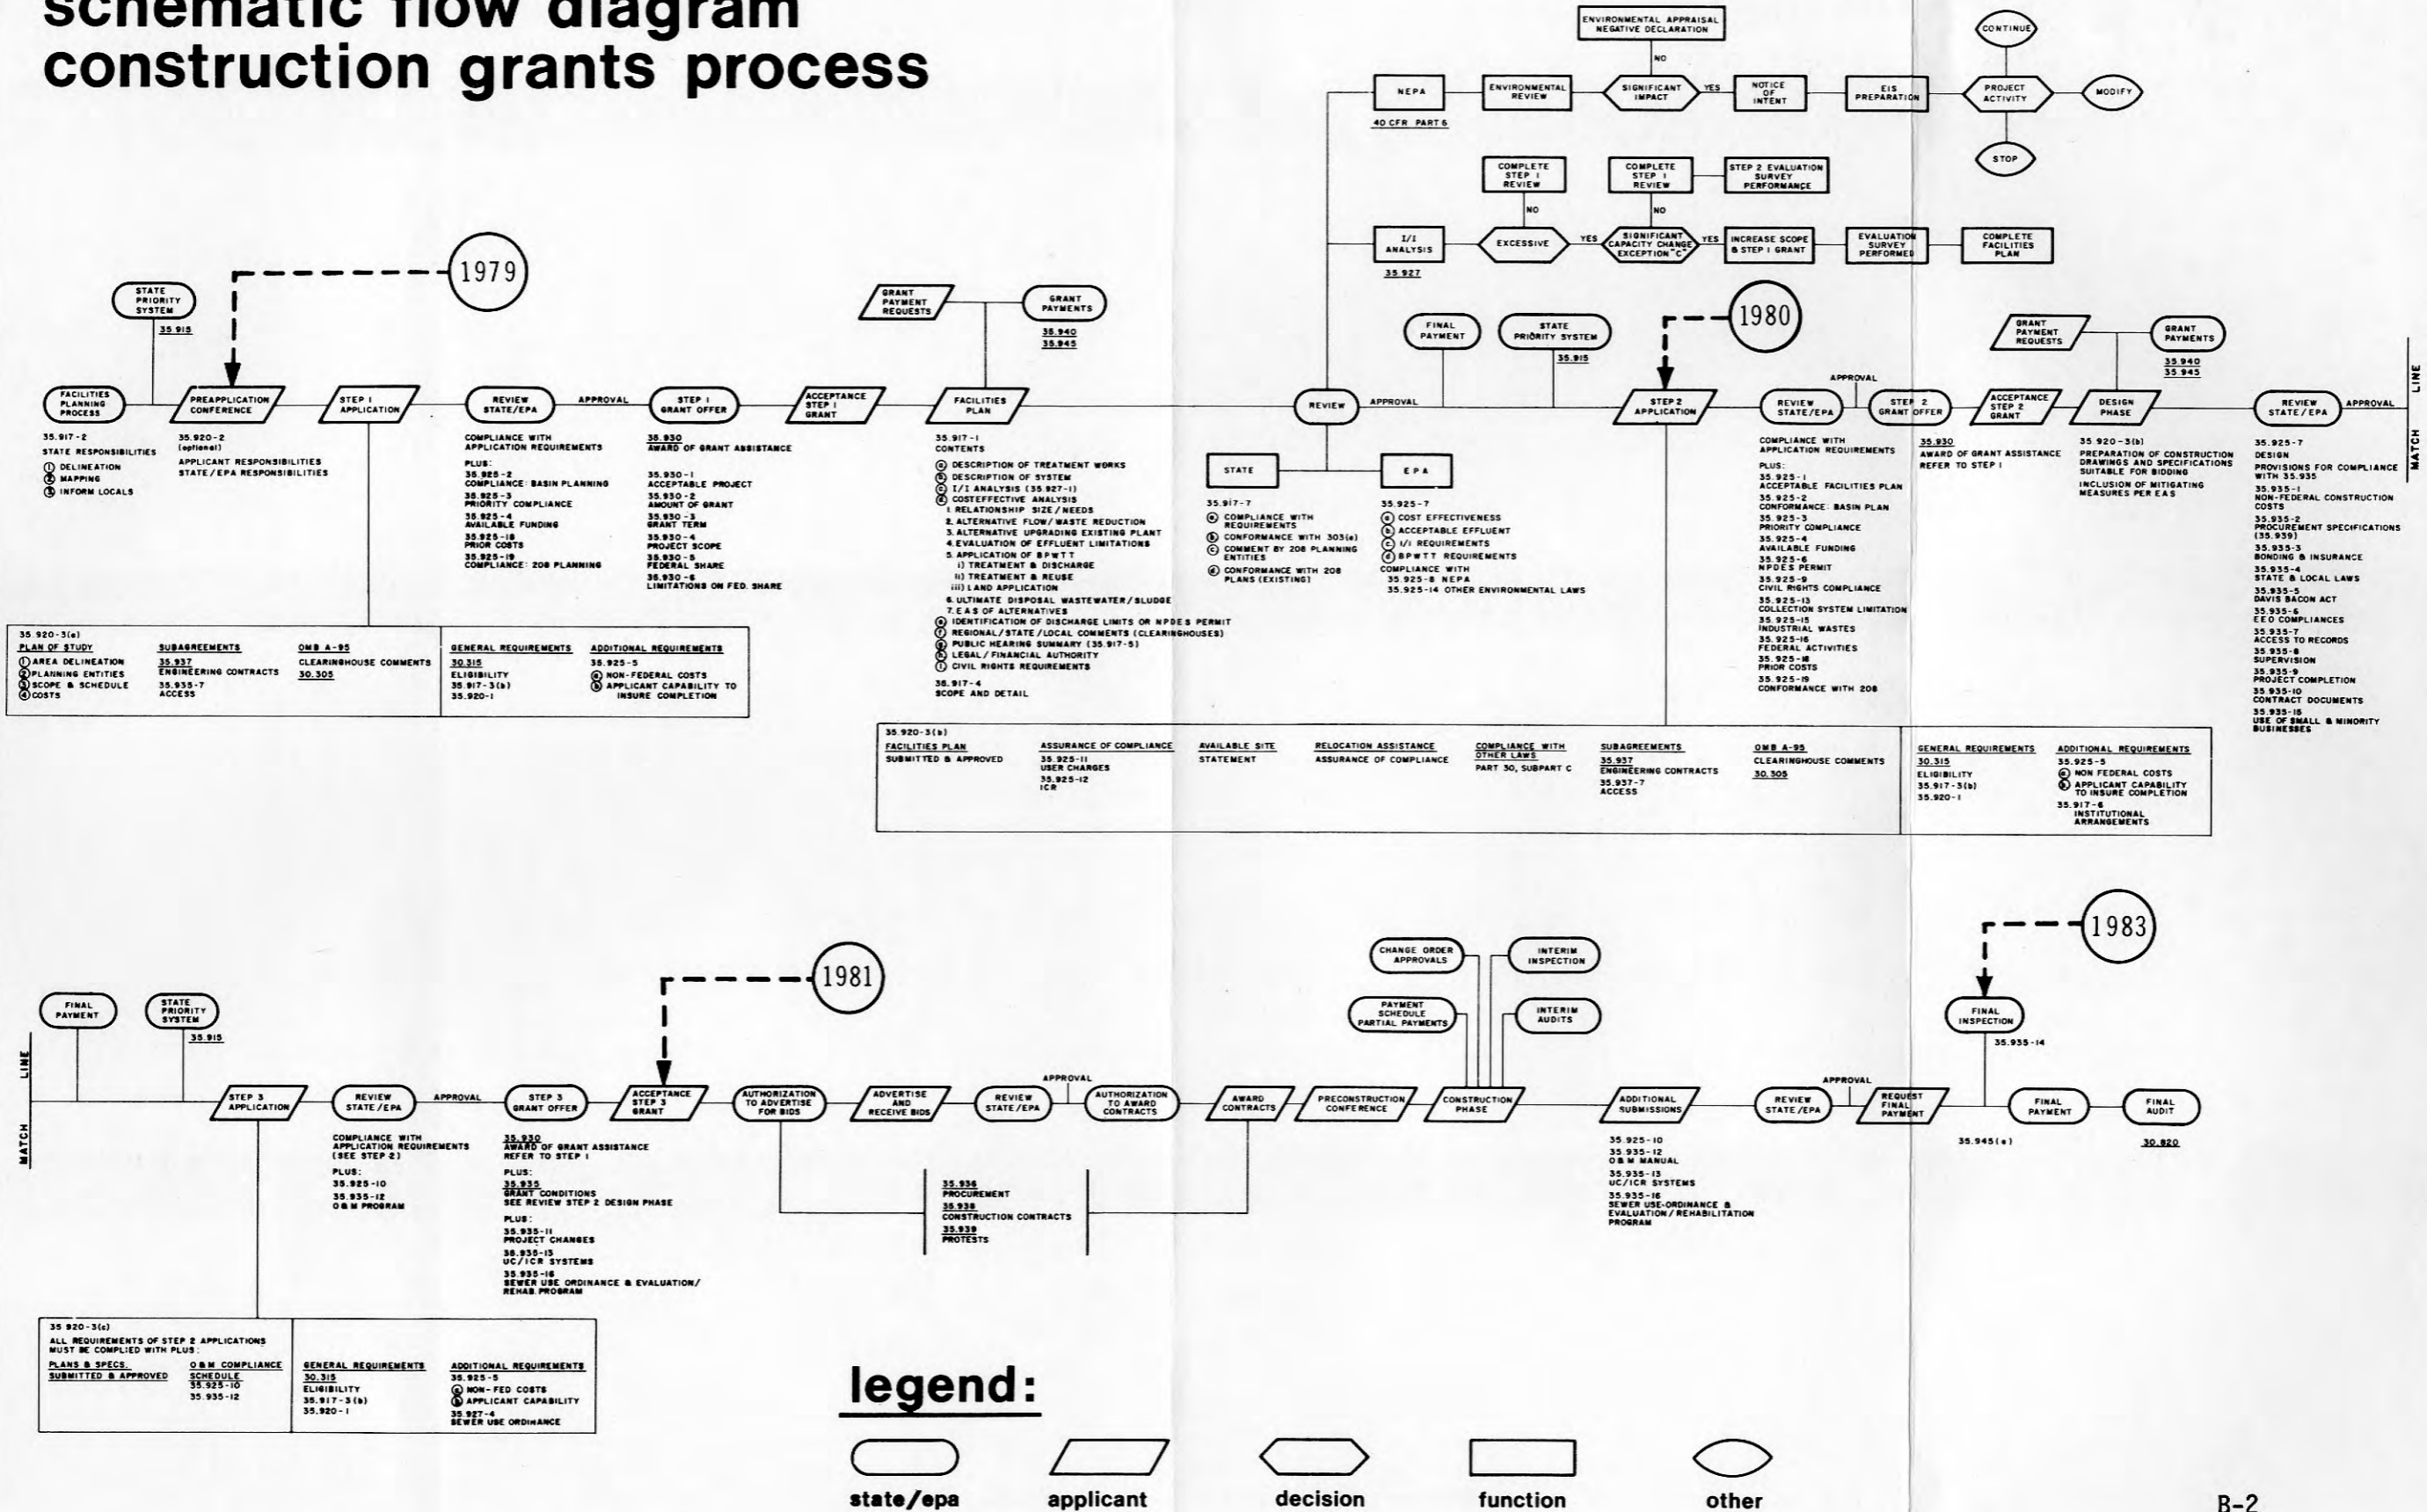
schematic flow diagram
construction grants process

1979

STATE PRIORITY SYSTEM
35.915

FACILITIES PLANNING PROCESS
35.917-2
STATE RESPONSIBILITIES
① DELINEATION
② MAPPING
③ INFORM LOCALS

PREAPPLICATION CONFERENCE
35.920-2 (optional)
APPLICANT RESPONSIBILITIES
STATE/EPA RESPONSIBILITIES

STEP I APPLICATION

REVIEW STATE/EPA
APPROVAL
COMPLIANCE WITH APPLICATION REQUIREMENTS
PLUS:
35.925-2
COMPLIANCE: BASIN PLANNING
35.925-3
PRIORITY COMPLIANCE
35.925-4
AVAILABLE FUNDING
35.925-18
PRIOR COSTS
35.925-19
COMPLIANCE: 208 PLANNING

STEP I GRANT OFFER
35.930
AWARD OF GRANT ASSISTANCE
35.930-1
ACCEPTABLE PROJECT
35.930-2
AMOUNT OF GRANT
35.930-3
GRANT TERM
35.930-4
PROJECT SCOPE
35.930-5
FEDERAL SHARE
35.930-6
LIMITATIONS ON FED. SHARE

ACCEPTANCE STEP I GRANT

GRANT PAYMENT REQUESTS
GRANT PAYMENTS
35.940
35.945

FACILITIES PLAN
35.917-1
CONTENTS
ⓐ DESCRIPTION OF TREATMENT WORKS
ⓑ DESCRIPTION OF SYSTEM
ⓒ I/I ANALYSIS (35.927-1)
ⓓ COSTEFFECTIVE ANALYSIS
1. RELATIONSHIP SIZE/NEEDS
2. ALTERNATIVE FLOW/WASTE REDUCTION
3. ALTERNATIVE UPGRADING EXISTING PLANT
4. EVALUATION OF EFFLUENT LIMITATIONS
5. APPLICATION OF BPWTT
i) TREATMENT & DISCHARGE
ii) TREATMENT & REUSE
iii) LAND APPLICATION
6. ULTIMATE DISPOSAL WASTEWATER/SLUDGE
7. EAS OF ALTERNATIVES
ⓔ IDENTIFICATION OF DISCHARGE LIMITS OR NPDES PERMIT
ⓕ REGIONAL/STATE/LOCAL COMMENTS (CLEARINGHOUSES)
ⓖ PUBLIC HEARING SUMMARY (35.917-5)
ⓗ LEGAL/FINANCIAL AUTHORITY
ⓘ CIVIL RIGHTS REQUIREMENTS
35.917-4
SCOPE AND DETAIL

| 35.920-3(a) PLAN OF STUDY ① AREA DELINEATION ② PLANNING ENTITIES ③ SCOPE & SCHEDULE ④ COSTS | SUBAGREEMENTS 35.937 ENGINEERING CONTRACTS 35.935-7 ACCESS | OMB A-95 CLEARINGHOUSE COMMENTS 30.305 | GENERAL REQUIREMENTS 30.315 ELIGIBILITY 35.917-3(b) 35.920-1 | ADDITIONAL REQUIREMENTS 35.925-5 ⓐ NON-FEDERAL COSTS ⓑ APPLICANT CAPABILITY TO INSURE COMPLETION |
|---|---|---|---|---|

ENVIRONMENTAL APPRAISAL NEGATIVE DECLARATION
NO
NEPA
40 CFR PART 6
ENVIRONMENTAL REVIEW
SIGNIFICANT IMPACT
YES
NOTICE OF INTENT
EIS PREPARATION
PROJECT ACTIVITY
CONTINUE
MODIFY
STOP

COMPLETE STEP I REVIEW
NO
COMPLETE STEP I REVIEW
NO
STEP 2 EVALUATION SURVEY PERFORMANCE
I/I ANALYSIS
35.927
EXCESSIVE
YES
SIGNIFICANT CAPACITY CHANGE EXCEPTION "C"
YES
INCREASE SCOPE & STEP I GRANT
EVALUATION SURVEY PERFORMED
COMPLETE FACILITIES PLAN

FINAL PAYMENT
STATE PRIORITY SYSTEM
35.915
1980

REVIEW
APPROVAL
STATE
35.917-7
ⓐ COMPLIANCE WITH REQUIREMENTS
ⓑ CONFORMANCE WITH 303(e)
ⓒ COMMENT BY 208 PLANNING ENTITIES
ⓓ CONFORMANCE WITH 208 PLANS (EXISTING)

EPA
35.925-7
ⓐ COST EFFECTIVENESS
ⓑ ACCEPTABLE EFFLUENT
ⓒ I/I REQUIREMENTS
ⓓ BPWTT REQUIREMENTS
COMPLIANCE WITH
35.925-8 NEPA
35.925-14 OTHER ENVIRONMENTAL LAWS

STEP 2 APPLICATION

REVIEW STATE/EPA
COMPLIANCE WITH APPLICATION REQUIREMENTS
PLUS:
35.925-1
ACCEPTABLE FACILITIES PLAN
35.925-2
CONFORMANCE: BASIN PLAN
35.925-3
PRIORITY COMPLIANCE
35.925-4
AVAILABLE FUNDING
35.925-6
NPDES PERMIT
35.925-9
CIVIL RIGHTS COMPLIANCE
35.925-13
COLLECTION SYSTEM LIMITATION
35.925-15
INDUSTRIAL WASTES
35.925-16
FEDERAL ACTIVITIES
35.925-18
PRIOR COSTS
35.925-19
CONFORMANCE WITH 208

APPROVAL
STEP 2 GRANT OFFER
35.930
AWARD OF GRANT ASSISTANCE
REFER TO STEP I

ACCEPTANCE STEP 2 GRANT

GRANT PAYMENT REQUESTS
GRANT PAYMENTS
35.940
35.945

DESIGN PHASE
35.920-3(b)
PREPARATION OF CONSTRUCTION DRAWINGS AND SPECIFICATIONS SUITABLE FOR BIDDING
INCLUSION OF MITIGATING MEASURES PER EAS

REVIEW STATE/EPA
APPROVAL
35.925-7
DESIGN
PROVISIONS FOR COMPLIANCE WITH 35.935
35.935-1
NON-FEDERAL CONSTRUCTION COSTS
35.935-2
PROCUREMENT SPECIFICATIONS (35.939)
35.935-3
BONDING & INSURANCE
35.935-4
STATE & LOCAL LAWS
35.935-5
DAVIS BACON ACT
35.935-6
EEO COMPLIANCES
35.935-7
ACCESS TO RECORDS
35.935-8
SUPERVISION
35.935-9
PROJECT COMPLETION
35.935-10
CONTRACT DOCUMENTS
35.935-15
USE OF SMALL & MINORITY BUSINESSES

MATCH LINE

| 35.920-3(b) FACILITIES PLAN SUBMITTED & APPROVED | ASSURANCE OF COMPLIANCE 35.925-11 USER CHARGES 35.925-12 ICR | AVAILABLE SITE STATEMENT | RELOCATION ASSISTANCE ASSURANCE OF COMPLIANCE | COMPLIANCE WITH OTHER LAWS PART 30, SUBPART C | SUBAGREEMENTS 35.937 ENGINEERING CONTRACTS 35.937-7 ACCESS | OMB A-95 CLEARINGHOUSE COMMENTS 30.305 | GENERAL REQUIREMENTS 30.315 ELIGIBILITY 35.917-3(b) 35.920-1 | ADDITIONAL REQUIREMENTS 35.925-5 ⓐ NON FEDERAL COSTS ⓑ APPLICANT CAPABILITY TO INSURE COMPLETION 35.917-6 INSTITUTIONAL ARRANGEMENTS |
|---|---|---|---|---|---|---|---|---|

MATCH LINE

FINAL PAYMENT
STATE PRIORITY SYSTEM
35.915
1981

STEP 3 APPLICATION

REVIEW STATE/EPA
APPROVAL
COMPLIANCE WITH APPLICATION REQUIREMENTS (SEE STEP 2)
PLUS:
35.925-10
35.935-12
O&M PROGRAM

STEP 3 GRANT OFFER
35.930
AWARD OF GRANT ASSISTANCE
REFER TO STEP I
PLUS:
35.935
GRANT CONDITIONS
SEE REVIEW STEP 2 DESIGN PHASE
PLUS:
35.935-11
PROJECT CHANGES
35.935-13
UC/ICR SYSTEMS
35.935-16
SEWER USE ORDINANCE & EVALUATION/REHAB. PROGRAM

ACCEPTANCE STEP 3 GRANT
AUTHORIZATION TO ADVERTISE FOR BIDS
ADVERTISE AND RECEIVE BIDS
REVIEW STATE/EPA
APPROVAL
AUTHORIZATION TO AWARD CONTRACTS
AWARD CONTRACTS

35.936
PROCUREMENT
35.938
CONSTRUCTION CONTRACTS
35.939
PROTESTS

PRECONSTRUCTION CONFERENCE
CHANGE ORDER APPROVALS
PAYMENT SCHEDULE PARTIAL PAYMENTS
INTERIM INSPECTION
INTERIM AUDITS
CONSTRUCTION PHASE

ADDITIONAL SUBMISSIONS
35.925-10
35.935-12
O&M MANUAL
35.935-13
UC/ICR SYSTEMS
35.935-16
SEWER USE-ORDINANCE & EVALUATION/REHABILITATION PROGRAM

REVIEW STATE/EPA
APPROVAL
REQUEST FINAL PAYMENT
1983
FINAL INSPECTION
35.935-14
35.945(a)
FINAL PAYMENT
FINAL AUDIT
30.820

| 35.920-3(c) ALL REQUIREMENTS OF STEP 2 APPLICATIONS MUST BE COMPLIED WITH PLUS: PLANS & SPECS. SUBMITTED & APPROVED | O&M COMPLIANCE SCHEDULE 35.925-10 35.935-12 | GENERAL REQUIREMENTS 30.315 ELIGIBILITY 35.917-3(b) 35.920-1 | ADDITIONAL REQUIREMENTS 35.925-5 ⓐ NON-FED COSTS ⓑ APPLICANT CAPABILITY 35.927-4 SEWER USE ORDINANCE |
|---|---|---|---|

legend:
state/epa
applicant
decision
function
other

B-2